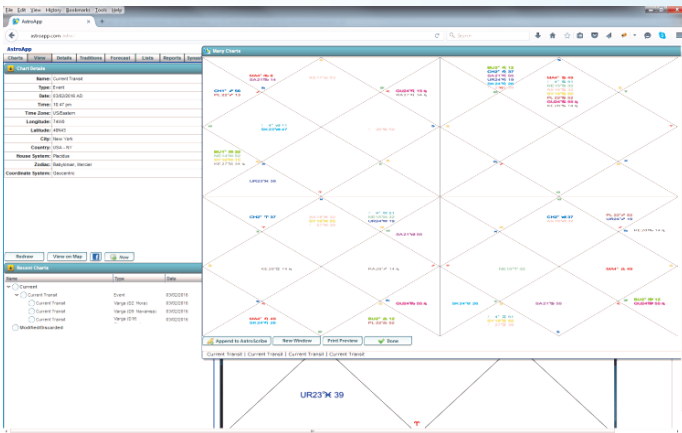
File Edit View History Bookmarks Tools Help

AstroApp

astroapp.com

Search

AstroApp

Charts View Details Traditions Forecast Lists Reports

Chart Details

Name: Current Transit

Type: Event

Date: 03/02/2016 AD

Time: 10:47 pm

Time Zone: US/Eastern

Longitude: 74W0

Latitude: 40N43

City: New York

Country: USA - NY

House System: Placidus

Zodiac: Sidereal, Fagan

Coordinate System: Geocentric

Redraw View on Map Post

Recent Charts

Name Type Date

Current

Current Transit Event 03/02/2016

Current Transit Varga (D2: Hora) 03/02/2016

Current Transit Varga (D3: Navamsa) 03/02/2016

Current Transit Varga (D9) 03/02/2016

Modified/Discarded

Many Charts

Append to AstroScribe New Window Print Preview Done

Current Transit | Current Transit | Current Transit | Current Transit

UR23♓39